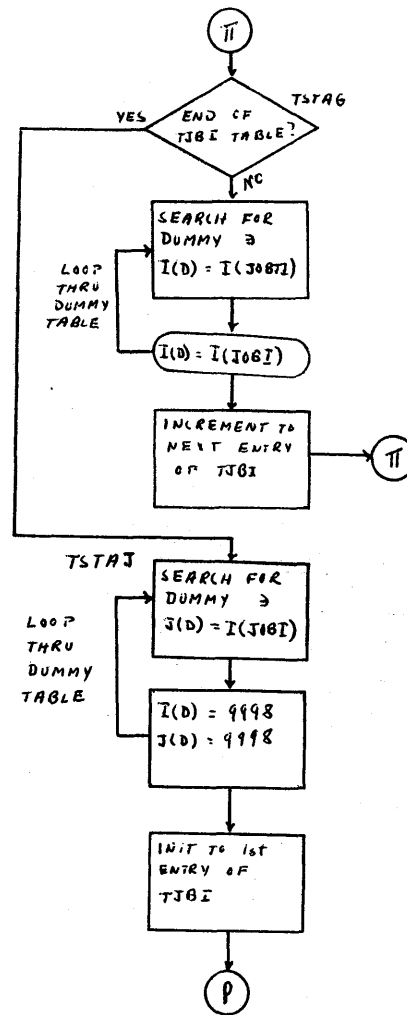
$\pi$

TSTAG

END OF TJBI TABLE?

YES

NO

SEARCH FOR DUMMY $\ni$ I(D) = I(JOBI)

LOOP THRU DUMMY TABLE

I(D) = I(JOBI)

INCREMENT TO NEXT ENTRY OF TJBI

$\pi$

TSTAJ

SEARCH FOR DUMMY $\ni$ J(D) = I(JOBI)

LOOP THRU DUMMY TABLE

I(D) = 9998
J(D) = 9998

INIT TO 1st ENTRY OF TJBI

$\rho$